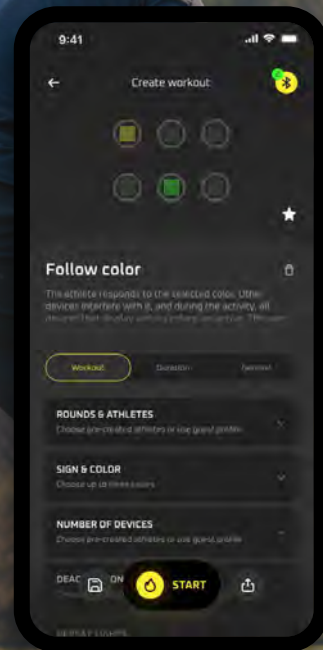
9:41

Create workout

Follow color

The athlete responds to the selected color. Other devices interfere with it, and during the activity, all devices that display activity colors go active. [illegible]

Workout

Duration

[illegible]

ROUNDS & ATHLETES

Choose pre-created athletes or use guest profile

SIGN & COLOR

Choose up to three colors

NUMBER OF DEVICES

Choose pre-created athletes or use guest profile

DEAC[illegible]ON

START

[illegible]